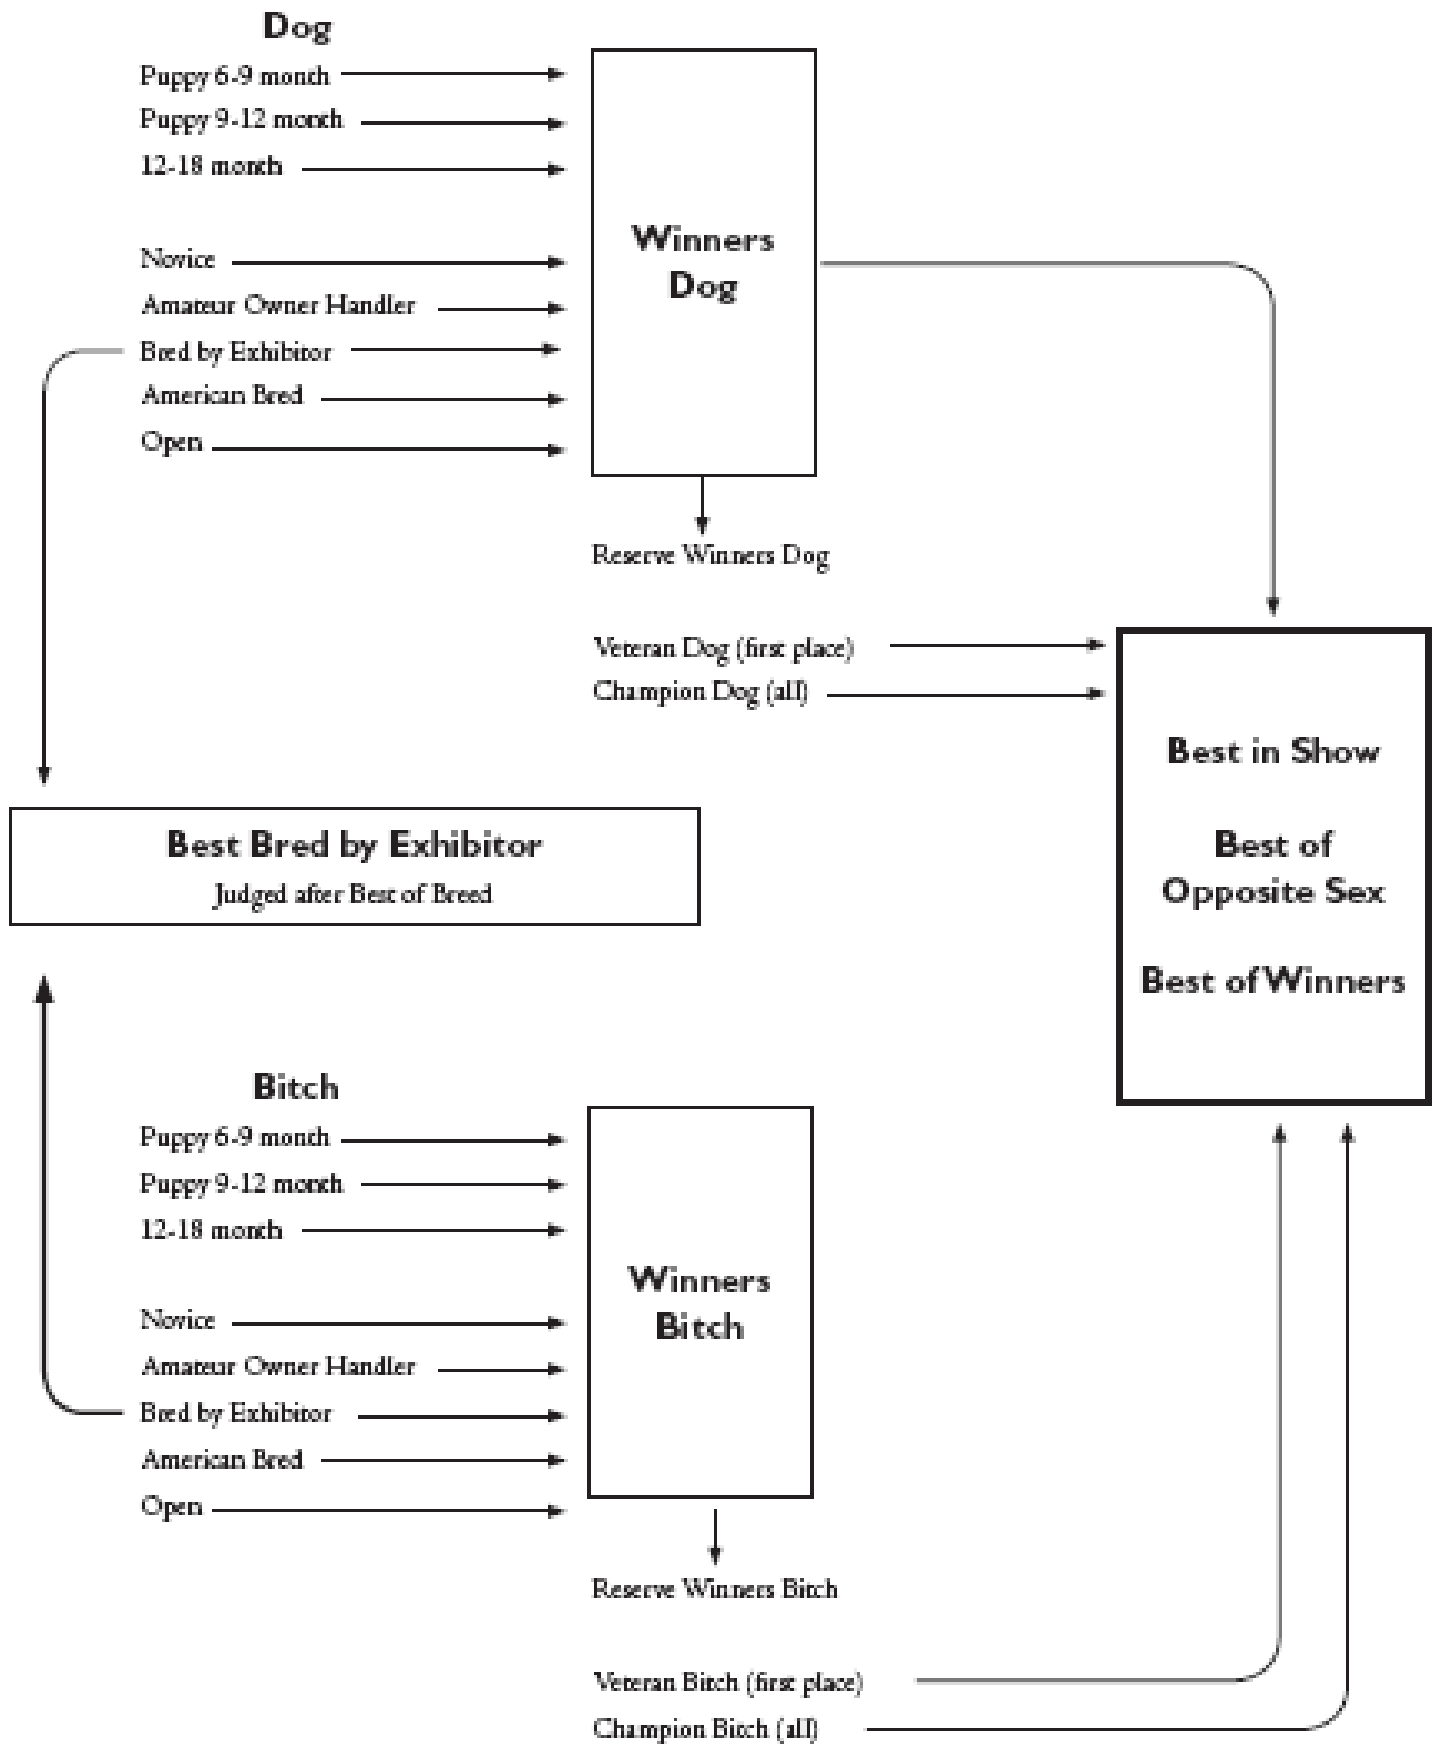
Dog

Puppy 6-9 month

Puppy 9-12 month

12-18 month

Novice

Amateur Owner Handler

Bred by Exhibitor

American Bred

Open

Winners Dog

Reserve Winners Dog

Veteran Dog (first place)

Champion Dog (all)

Best in Show

Best of Opposite Sex

Best of Winners

Best Bred by Exhibitor

Judged after Best of Breed

Bitch

Puppy 6-9 month

Puppy 9-12 month

12-18 month

Novice

Amateur Owner Handler

Bred by Exhibitor

American Bred

Open

Winners Bitch

Reserve Winners Bitch

Veteran Bitch (first place)

Champion Bitch (all)